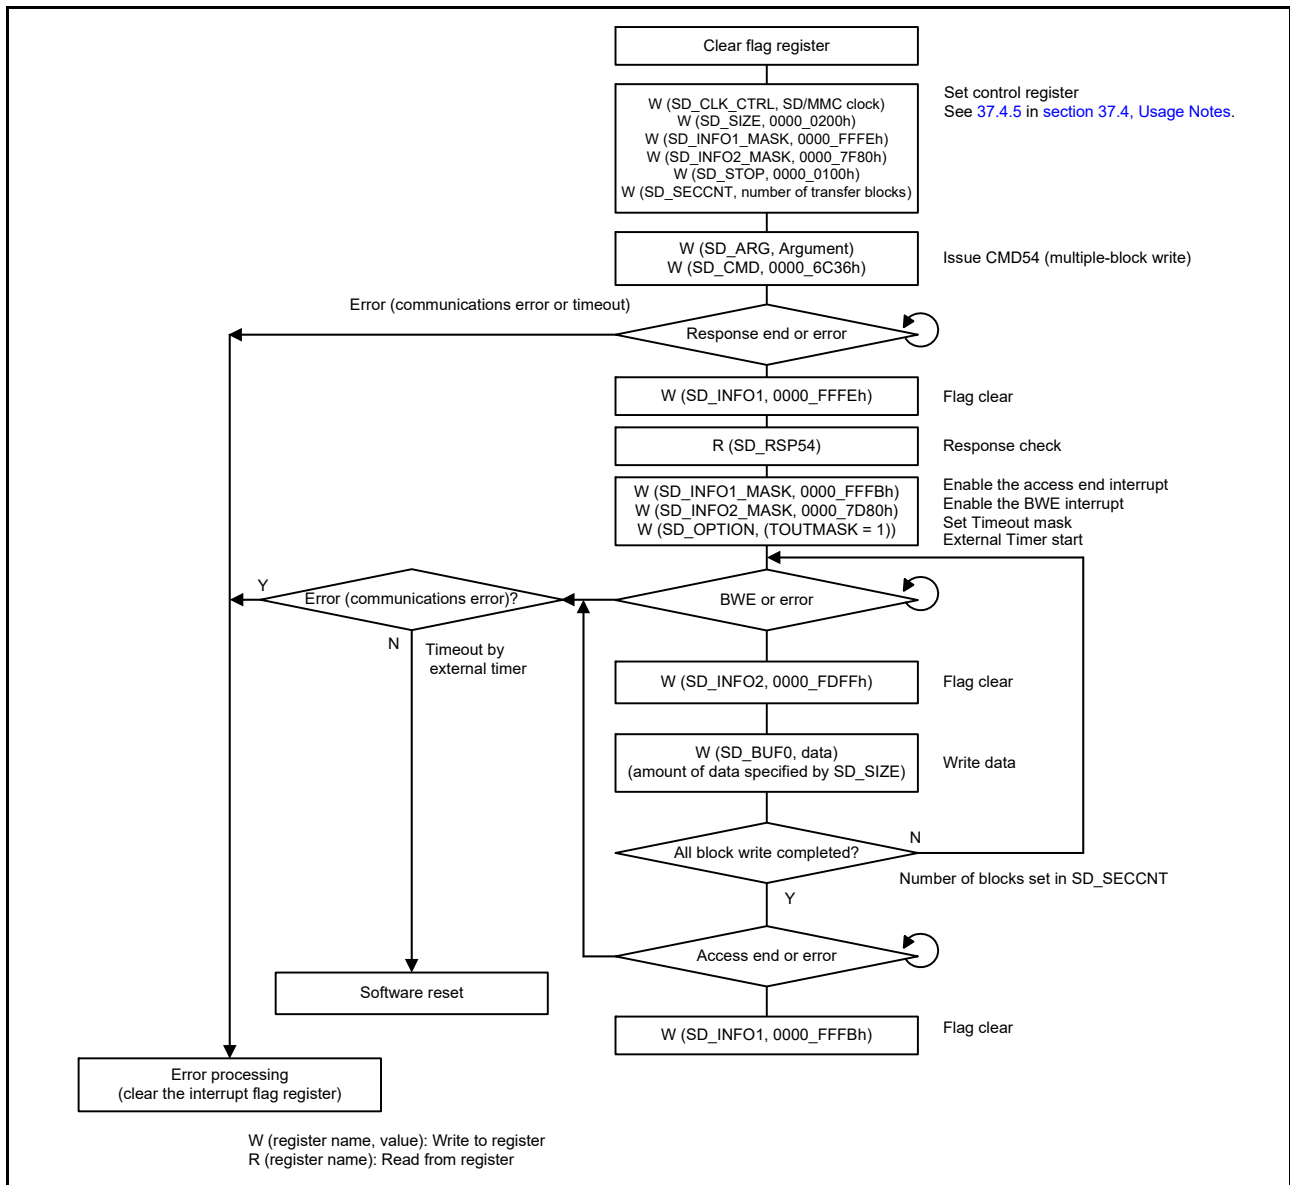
Clear flag register

W (SD_CLK_CTRL, SD/MMC clock)
W (SD_SIZE, 0000_0200h)
W (SD_INFO1_MASK, 0000_FFFEh)
W (SD_INFO2_MASK, 0000_7F80h)
W (SD_STOP, 0000_0100h)
W (SD_SECCNT, number of transfer blocks)

Set control register
See 37.4.5 in section 37.4, Usage Notes.

W (SD_ARG, Argument)
W (SD_CMD, 0000_6C36h)

Issue CMD54 (multiple-block write)

Error (communications error or timeout)

Response end or error

W (SD_INFO1, 0000_FFFEh)

Flag clear

R (SD_RSP54)

Response check

W (SD_INFO1_MASK, 0000_FFFBh)
W (SD_INFO2_MASK, 0000_7D80h)
W (SD_OPTION, (TOUTMASK = 1))

Enable the access end interrupt
Enable the BWE interrupt
Set Timeout mask
External Timer start

Y

Error (communications error)?

N

Timeout by external timer

BWE or error

W (SD_INFO2, 0000_FDFFh)

Flag clear

W (SD_BUF0, data)
(amount of data specified by SD_SIZE)

Write data

All block write completed?

N

Number of blocks set in SD_SECCNT

Y

Access end or error

Software reset

W (SD_INFO1, 0000_FFFBh)

Flag clear

Error processing
(clear the interrupt flag register)

W (register name, value): Write to register
R (register name): Read from register